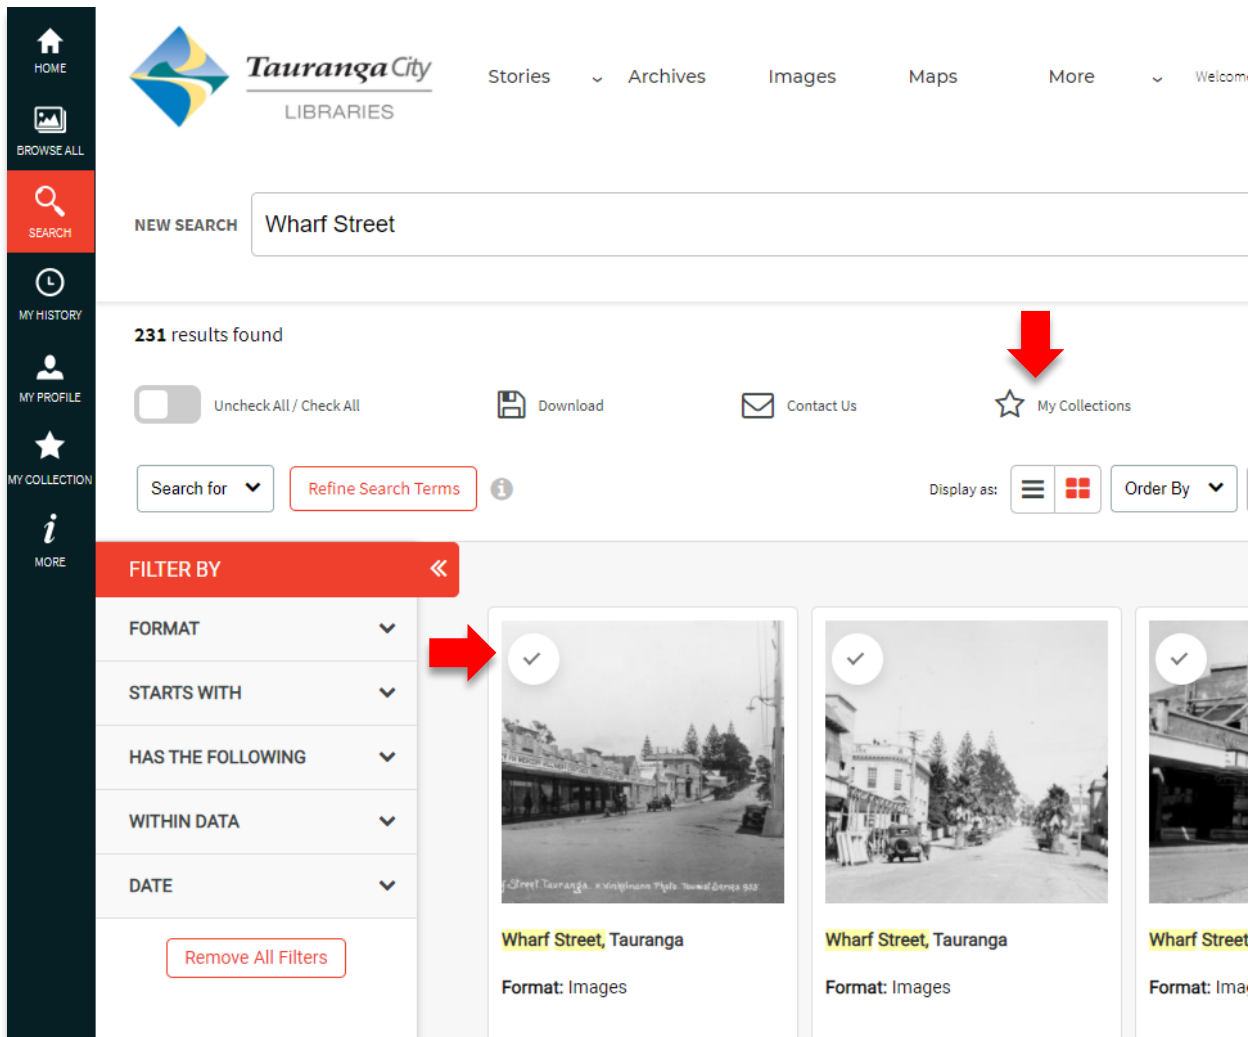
HOME
BROWSE ALL
SEARCH
MY HISTORY
MY PROFILE
MY COLLECTION
MORE

Tauranga City
LIBRARIES

Stories
Archives
Images
Maps
More
Welcom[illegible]

NEW SEARCH
Wharf Street

231 results found

Uncheck All / Check All
Download
Contact Us
My Collections

Search for
Refine Search Terms
Display as:
Order By

FILTER BY
FORMAT
STARTS WITH
HAS THE FOLLOWING
WITHIN DATA
DATE
Remove All Filters

Wharf Street, Tauranga
Format: Images

Wharf Street, Tauranga
Format: Images

Wharf Street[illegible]
Format: Ima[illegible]